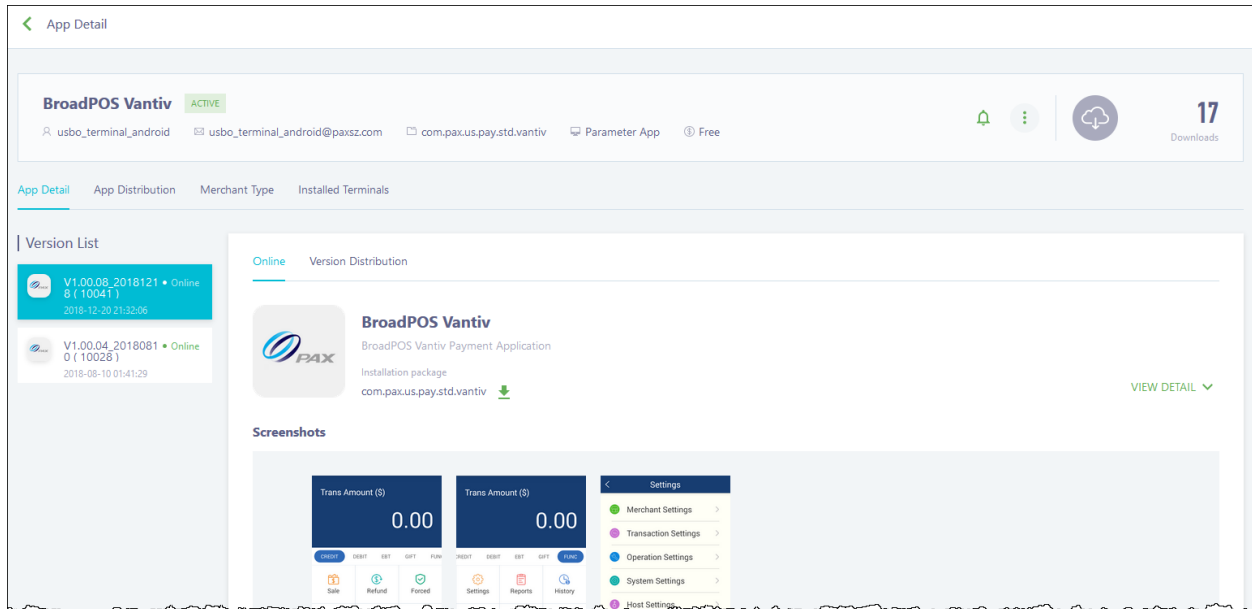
App Detail

BroadPOS Vantiv ACTIVE

usbo_terminal_android usbo_terminal_android@paxsz.com com.pax.us.pay.std.vantiv Parameter App Free

17
Downloads

App Detail App Distribution Merchant Type Installed Terminals

Version List

V1.00.08_20181218 (10041) • Online
2018-12-20 21:32:06

V1.00.04_20180810 (10028) • Online
2018-08-10 01:41:29

Online Version Distribution

PAX

BroadPOS Vantiv
BroadPOS Vantiv Payment Application
Installation package
com.pax.us.pay.std.vantiv

VIEW DETAIL

Screenshots

Trans Amount ($)
0.00
CREDIT DEBIT EBT GIFT FUN
Sale Refund Forced

Trans Amount ($)
0.00
CREDIT DEBIT EBT GIFT FUNC
Settings Reports History

Settings
Merchant Settings
Transaction Settings
Operation Settings
System Settings
Host Settings